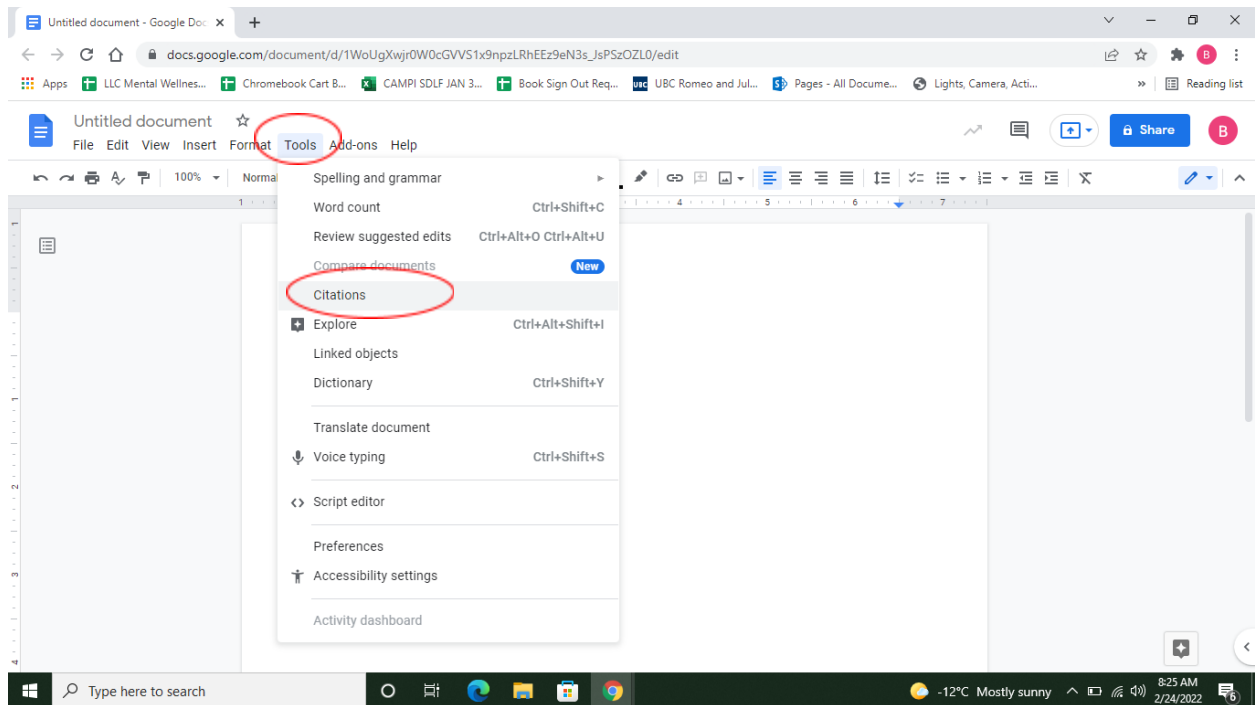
Untitled document - Google Doc ×  +

docs.google.com/document/d/1WoUgXwjr0W0cGVVS1x9npzLRhEEz9eN3s_JsPSzOZL0/edit

Apps  LLC Mental Wellnes...  Chromebook Cart B...  CAMPI SDLF JAN 3...  Book Sign Out Req...  UBC Romeo and Jul...  Pages - All Docume...  Lights, Camera, Acti...  »  Reading list

Untitled document
File  Edit  View  Insert  Format  Tools  Add-ons  Help

Share  B

100%  Normal

Spelling and grammar
Word count  Ctrl+Shift+C
Review suggested edits  Ctrl+Alt+O Ctrl+Alt+U
Compare documents  New
Citations
Explore  Ctrl+Alt+Shift+I
Linked objects
Dictionary  Ctrl+Shift+Y
Translate document
Voice typing  Ctrl+Shift+S
Script editor
Preferences
Accessibility settings
Activity dashboard

Type here to search

-12°C  Mostly sunny  8:25 AM  2/24/2022